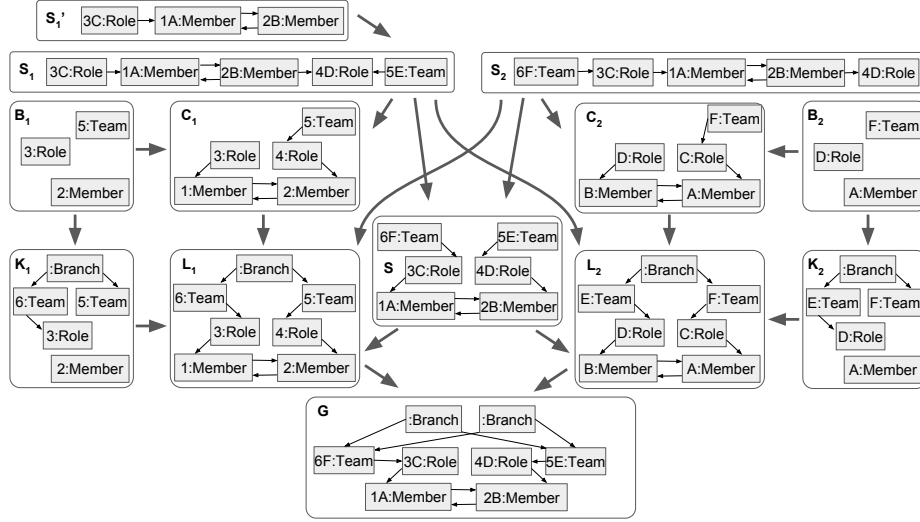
$S_1$' 3C:Role 1A:Member 2B:Member

$S_1$ 3C:Role 1A:Member 2B:Member 4D:Role 5E:Team

$S_2$ 6F:Team 3C:Role 1A:Member 2B:Member 4D:Role

$B_1$ 5:Team 3:Role 2:Member

$C_1$ 5:Team 3:Role 4:Role 1:Member 2:Member

$C_2$ F:Team D:Role C:Role B:Member A:Member

$B_2$ F:Team D:Role A:Member

$K_1$ :Branch 6:Team 5:Team 3:Role 2:Member

$L_1$ :Branch 6:Team 5:Team 3:Role 4:Role 1:Member 2:Member

S 6F:Team 5E:Team 3C:Role 4D:Role 1A:Member 2B:Member

$L_2$ :Branch E:Team F:Team D:Role C:Role B:Member A:Member

$K_2$ :Branch E:Team F:Team D:Role A:Member

G :Branch :Branch 6F:Team 3C:Role 4D:Role 5E:Team 1A:Member 2B:Member